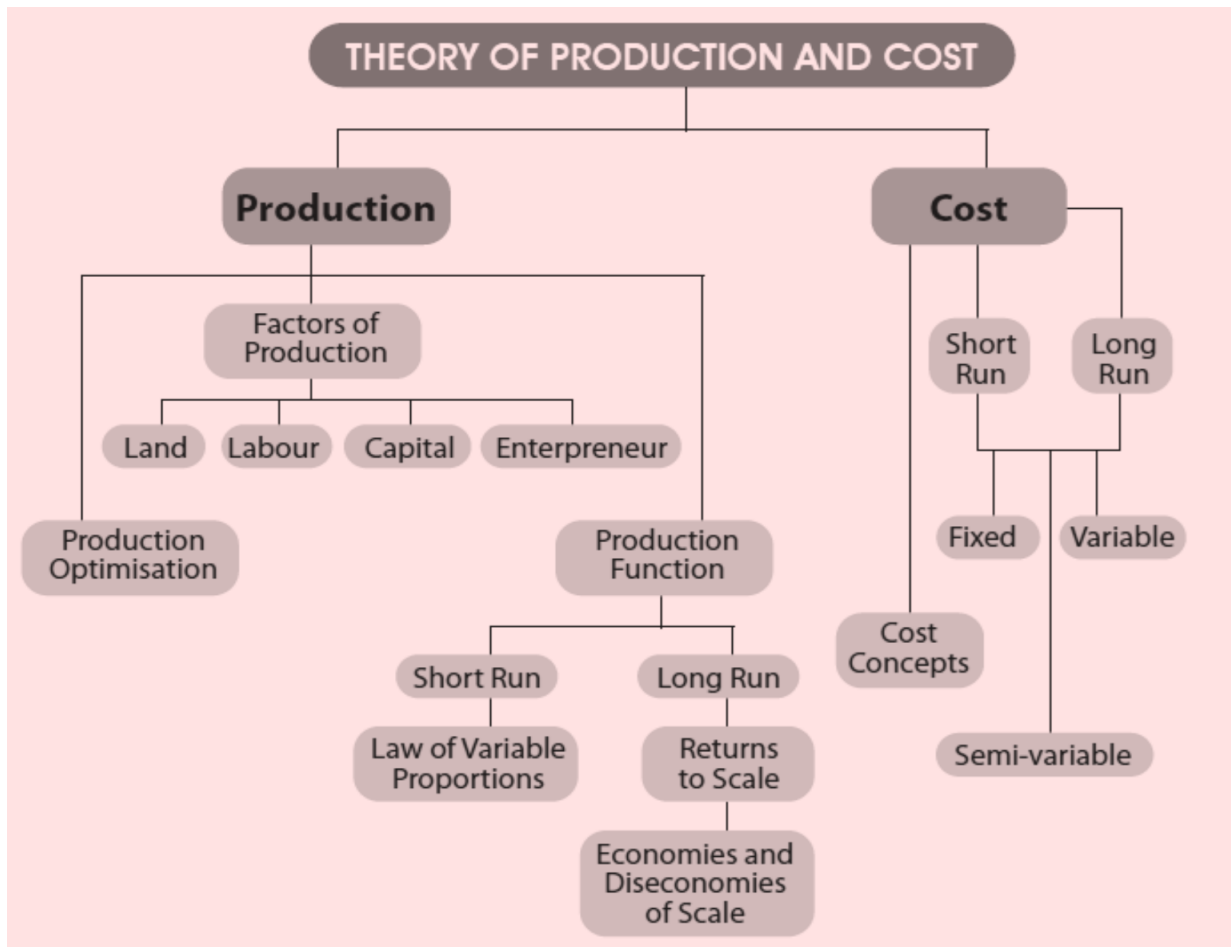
THEORY OF PRODUCTION AND COST

Production

Cost

Factors of Production

Land

Labour

Capital

Enterpreneur

Production Optimisation

Production Function

Short Run

Long Run

Law of Variable Proportions

Returns to Scale

Economies and Diseconomies of Scale

Short Run

Long Run

Fixed

Variable

Cost Concepts

Semi-variable